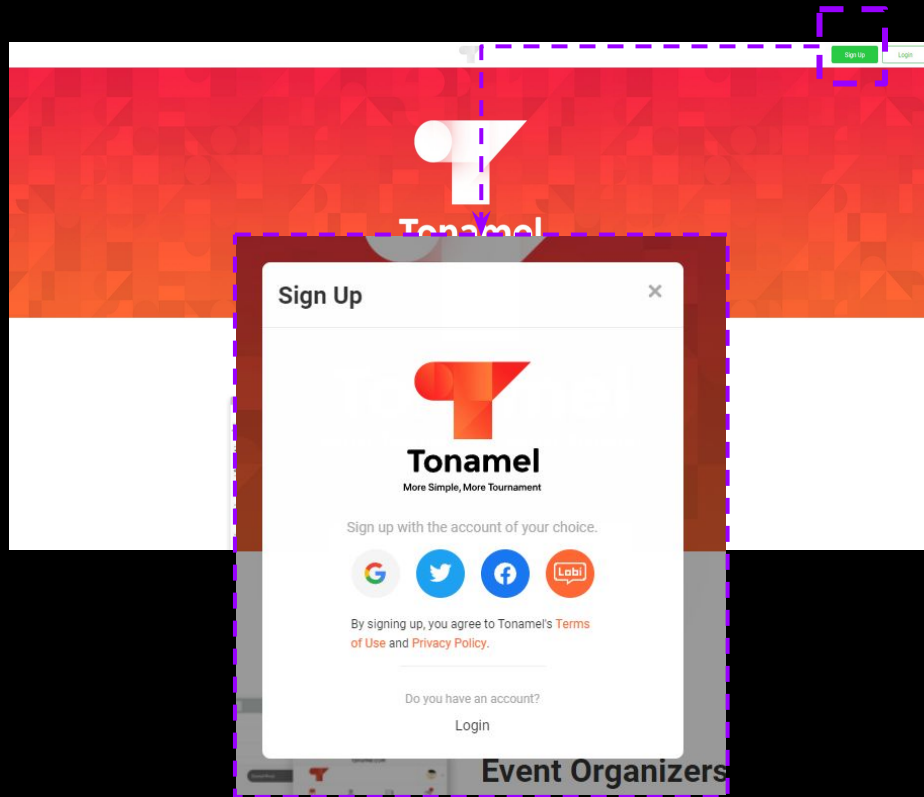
Sign Up Login

Tonamel

Sign Up

×

Tonamel

More Simple, More Tournament

Sign up with the account of your choice.

Lobi

By signing up, you agree to Tonamel's Terms of Use and Privacy Policy.

Do you have an account?

Login

Event Organizers